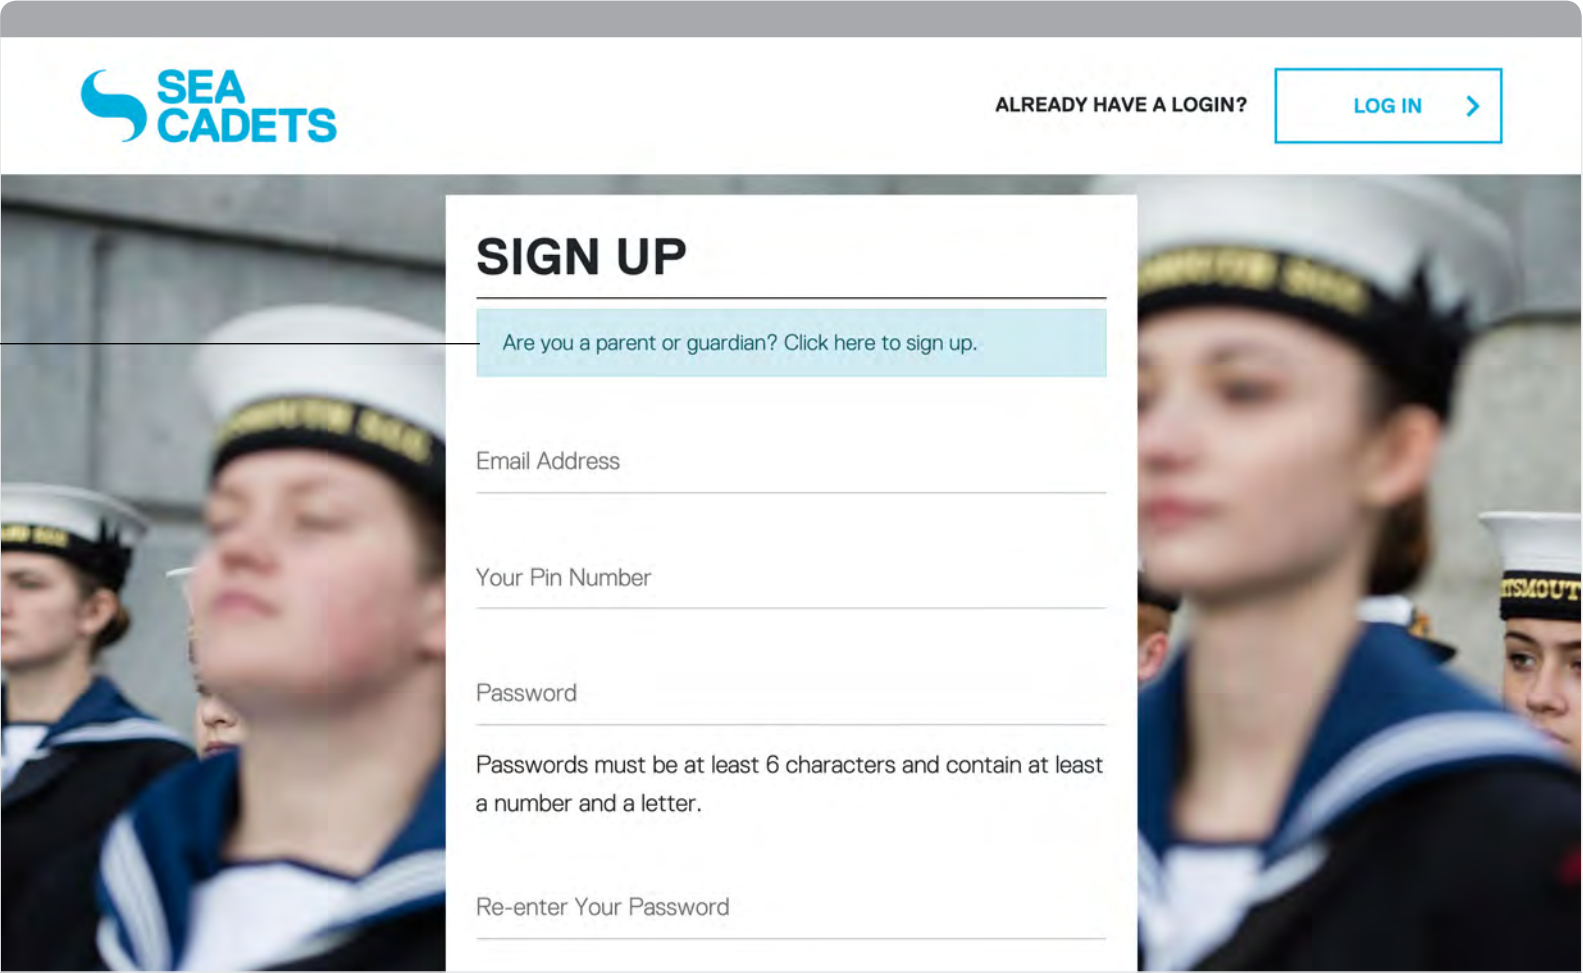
SEA CADETS

ALREADY HAVE A LOGIN?

LOG IN

SIGN UP

Are you a parent or guardian? Click here to sign up.

Email Address

Your Pin Number

Password

Passwords must be at least 6 characters and contain at least a number and a letter.

Re-enter Your Password